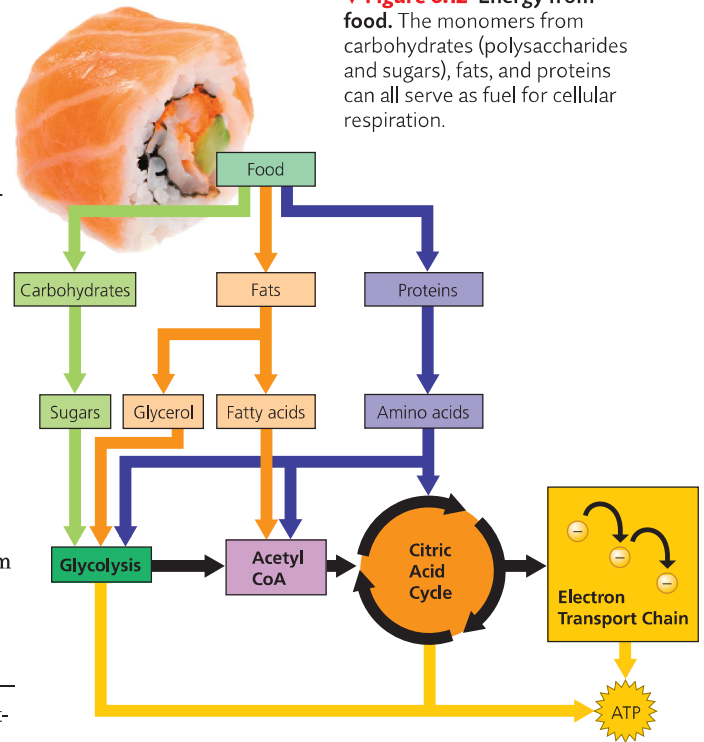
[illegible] **food.** The monomers from carbohydrates (polysaccharides and sugars), fats, and proteins can all serve as fuel for cellular respiration.

Food

Carbohydrates

Fats

Proteins

Sugars

Glycerol

Fatty acids

Amino acids

Glycolysis

Acetyl CoA

Citric Acid Cycle

Electron Transport Chain

ATP

m